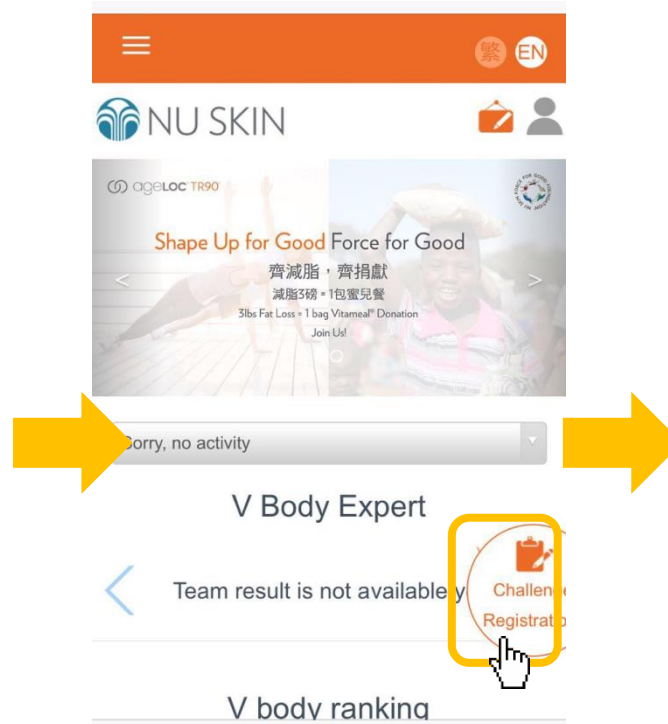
繁 EN

NU SKIN

ageLOC TR90

Shape Up for Good Force for Good

齊減脂，齊捐獻

減脂3磅 = 1包蜜兒餐

3lbs Fat Loss = 1 bag Vitameal® Donation

Join Us!

<

>

Sorry, no activity

V Body Expert

Team result is not available y

Challen

Registrat

V body ranking